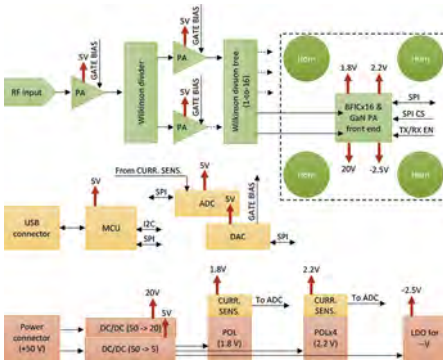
RF input

PA

5V

GATE BIAS

Wilkinson divider

5V

GATE BIAS

PA

5V

GATE BIAS

PA

Wilkinson division tree (1-to-16)

Horn

Horn

Horn

Horn

1.8V

2.2V

BFICx16 & GaN PA front end

SPI

SPI CS

TX/RX EN

20V

-2.5V

From CURR. SENS.

5V

5V

ADC

SPI

USB connector

MCU

I2C

SPI

5V

GATE BIAS

DAC

SPI

1.8V

2.2V

20V

5V

CURR. SENS.

To ADC

CURR. SENS.

To ADC

-2.5V

Power connector (+50 V)

DC/DC (50 -> 20)

DC/DC (50 -> 5)

POL (1.8 V)

POLx4 (2.2 V)

LDO for -V